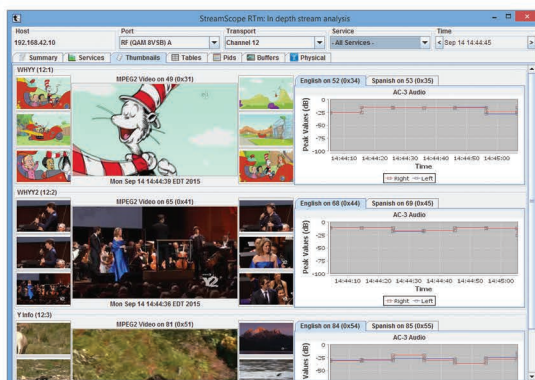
StreamScope RTm: In depth stream analysis

Host
192.168.42.10
Port
RF (QAM 8VSB) A
Transport
Channel 12
Service
All Services
Time
< Sep 14 14:44:45 >

Summary | Services | Thumbnails | Tables | Pids | Buffers | Physical

WHYY (12:1)
MPEG2 Video on 49 (0x31)
Mon Sep 14 14:44:39 EDT 2015
English on 52 (0x34) | Spanish on 53 (0x35)
AC-3 Audio
Peak Values (dB)
0
-25
-50
-75
-100
14:44:10 14:44:20 14:44:30 14:44:40 14:44:50 14:45:00
Time
Right Left

WHYY2 (12:2)
MPEG2 Video on 65 (0x41)
Mon Sep 14 14:44:36 EDT 2015
English on 68 (0x44) | Spanish on 69 (0x45)
AC-3 Audio
Peak Values (dB)
0
-25
-50
-75
-100
14:44:10 14:44:20 14:44:30 14:44:40 14:44:50 14:45:00
Time
Right Left

Y Info (12:3)
MPEG2 Video on 81 (0x51)
English on 84 (0x54) | Spanish on 85 (0x55)
AC-3 Audio
Values (dB)
0
-25
-50